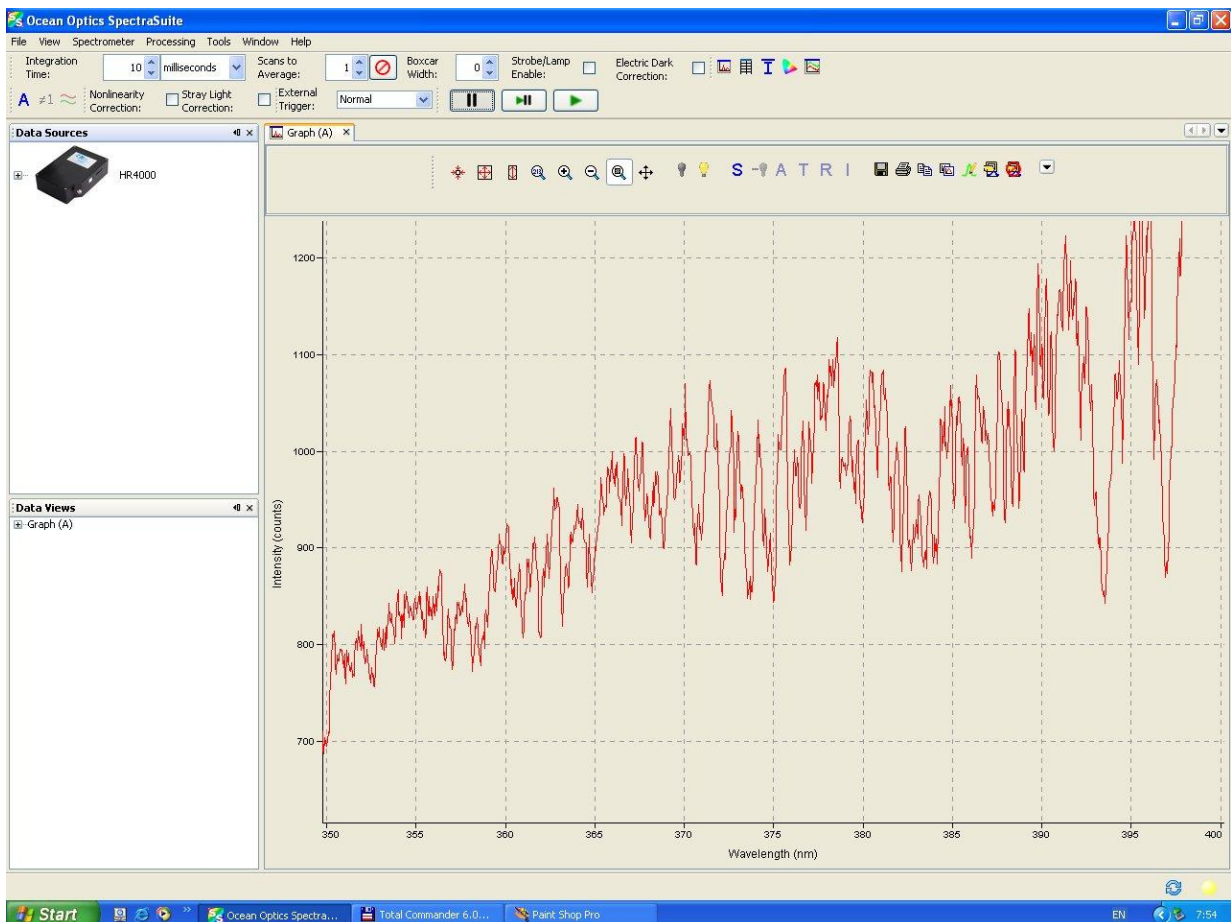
Ocean Optics SpectraSuite

File View Spectrometer Processing Tools Window Help

Integration Time: 10 milliseconds Scans to Average: 1 Boxcar Width: 0 Strobe/Lamp Enable: Electric Dark Correction:

A ≠1 Nonlinearity Correction: Stray Light Correction: External Trigger: Normal

Data Sources

HR4000

Graph (A)

S A T R I

Data Views

Graph (A)

1200

1100

1000

900

800

700

Intensity (counts)

350 355 360 365 370 375 380 385 390 395 400

Wavelength (nm)

Start Ocean Optics Spectra... Total Commander 6.0... Paint Shop Pro EN 7:54